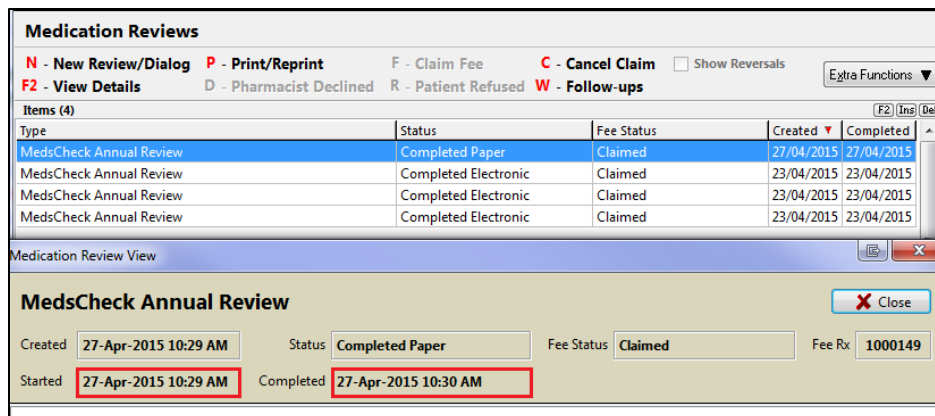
Medication Reviews

N - New Review/Dialog
P - Print/Reprint
F - Claim Fee
C - Cancel Claim
Show Reversals
Extra Functions
F2 - View Details
D - Pharmacist Declined
R - Patient Refused
W - Follow-ups

Items (4)
F2 Ins De

| Type | Status | Fee Status | Created | Completed |
|---|---|---|---|---|
| MedsCheck Annual Review | Completed Paper | Claimed | 27/04/2015 | 27/04/2015 |
| MedsCheck Annual Review | Completed Electronic | Claimed | 23/04/2015 | 23/04/2015 |
| MedsCheck Annual Review | Completed Electronic | Claimed | 23/04/2015 | 23/04/2015 |
| MedsCheck Annual Review | Completed Electronic | Claimed | 23/04/2015 | 23/04/2015 |

Medication Review View

MedsCheck Annual Review
Close

Created 27-Apr-2015 10:29 AM
Status Completed Paper
Fee Status Claimed
Fee Rx 1000149
Started 27-Apr-2015 10:29 AM
Completed 27-Apr-2015 10:30 AM